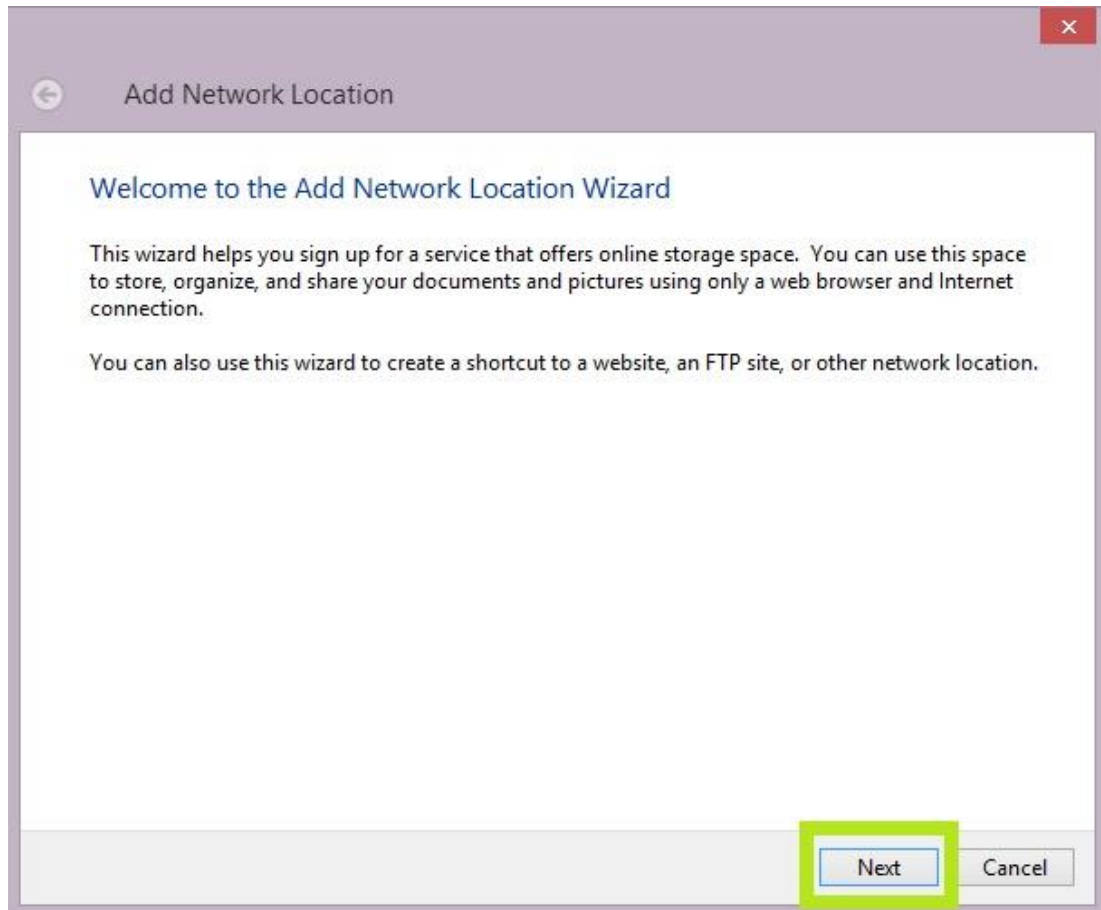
Add Network Location

Welcome to the Add Network Location Wizard

This wizard helps you sign up for a service that offers online storage space. You can use this space to store, organize, and share your documents and pictures using only a web browser and Internet connection.

You can also use this wizard to create a shortcut to a website, an FTP site, or other network location.

Next

Cancel